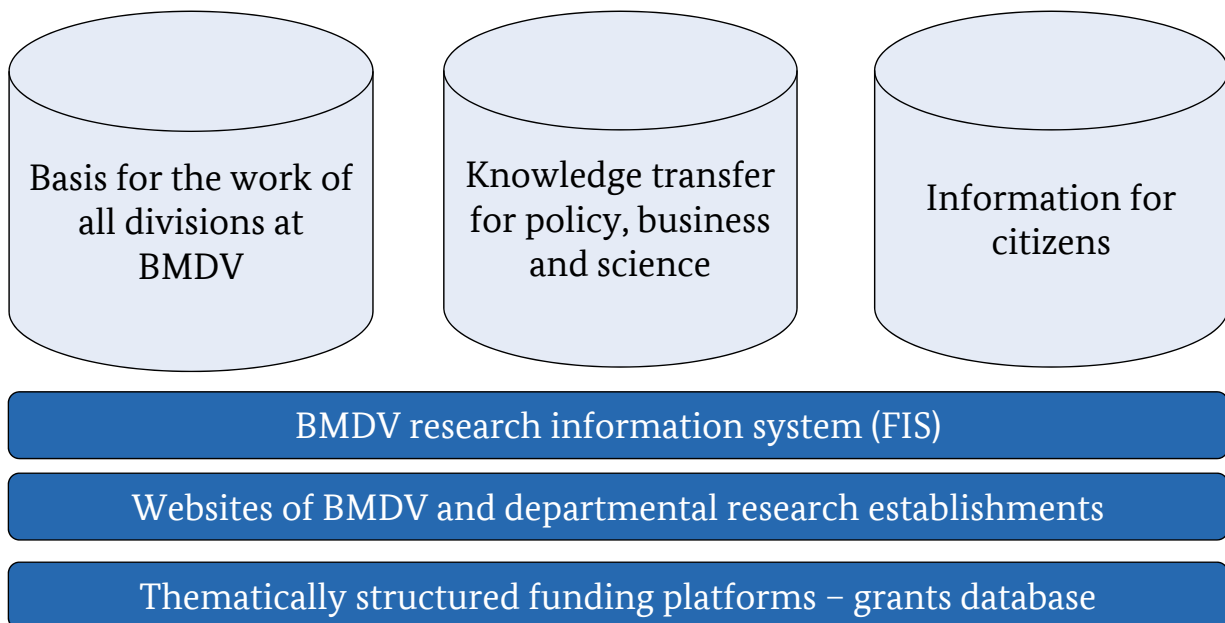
Basis for the work of all divisions at BMDV

Knowledge transfer for policy, business and science

Information for citizens

BMDV research information system (FIS)

Websites of BMDV and departmental research establishments

Thematically structured funding platforms – grants database